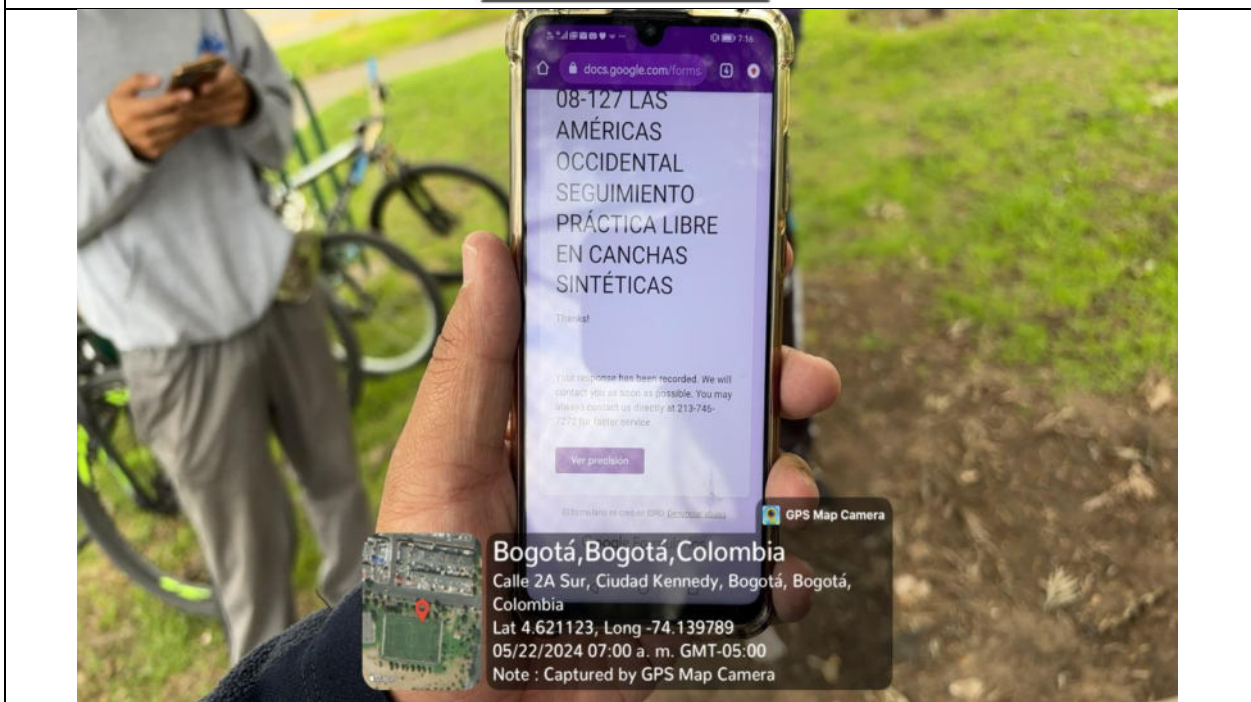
7:16

docs.google.com/forms

08-127 LAS AMÉRICAS OCCIDENTAL SEGUIMIENTO PRÁCTICA LIBRE EN CANCHAS SINTÉTICAS

Thanks!

Your response has been recorded. We will contact you as soon as possible. You may always contact us directly at 213-746-7272 for faster service

Ver precisión

El formulario se creó en IDRD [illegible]

GPS Map Camera

Bogotá,Bogotá,Colombia
Calle 2A Sur, Ciudad Kennedy, Bogotá, Bogotá, Colombia
Lat 4.621123, Long -74.139789
05/22/2024 07:00 a. m. GMT-05:00
Note : Captured by GPS Map Camera